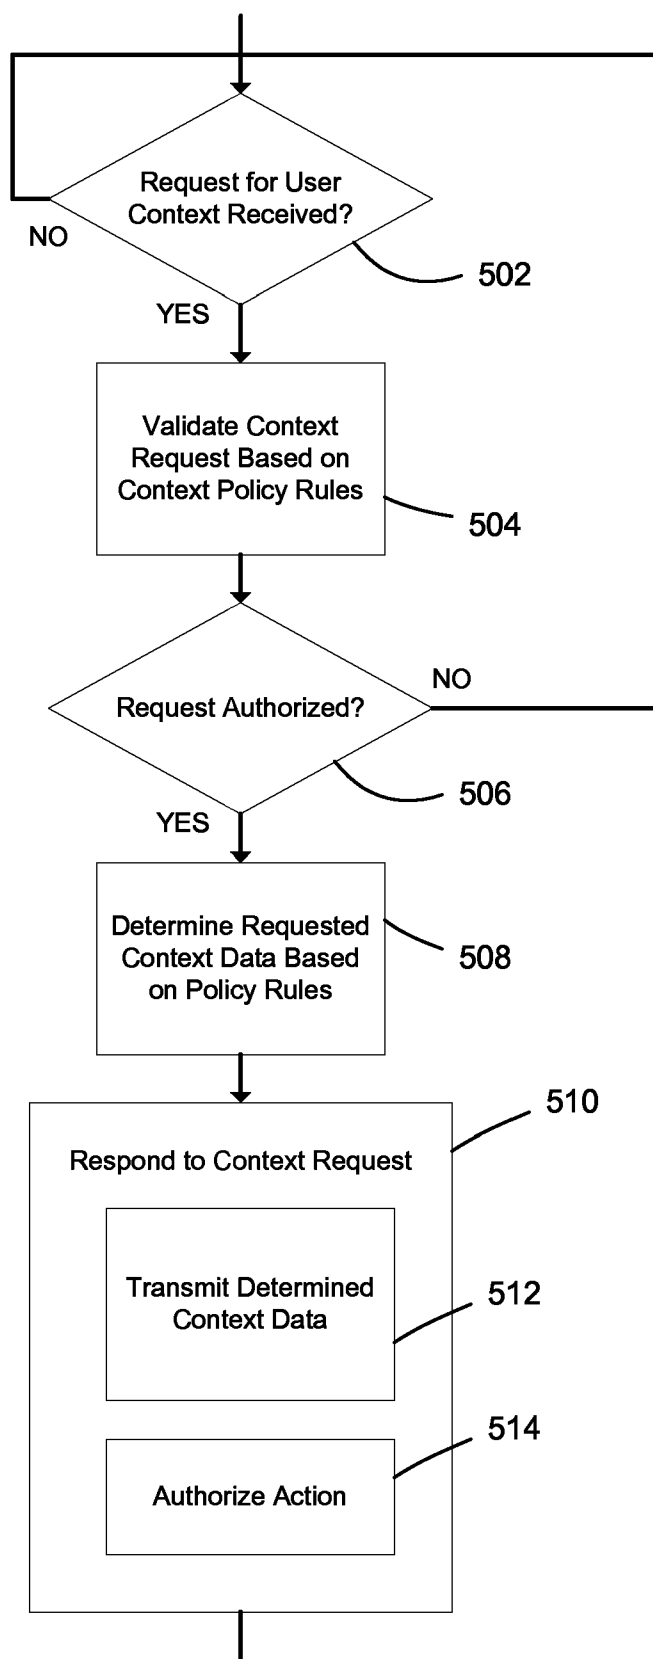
Request for User Context Received?

NO

502

YES

Validate Context Request Based on Context Policy Rules

504

Request Authorized?

NO

506

YES

Determine Requested Context Data Based on Policy Rules

508

510

Respond to Context Request

Transmit Determined Context Data

512

514

Authorize Action